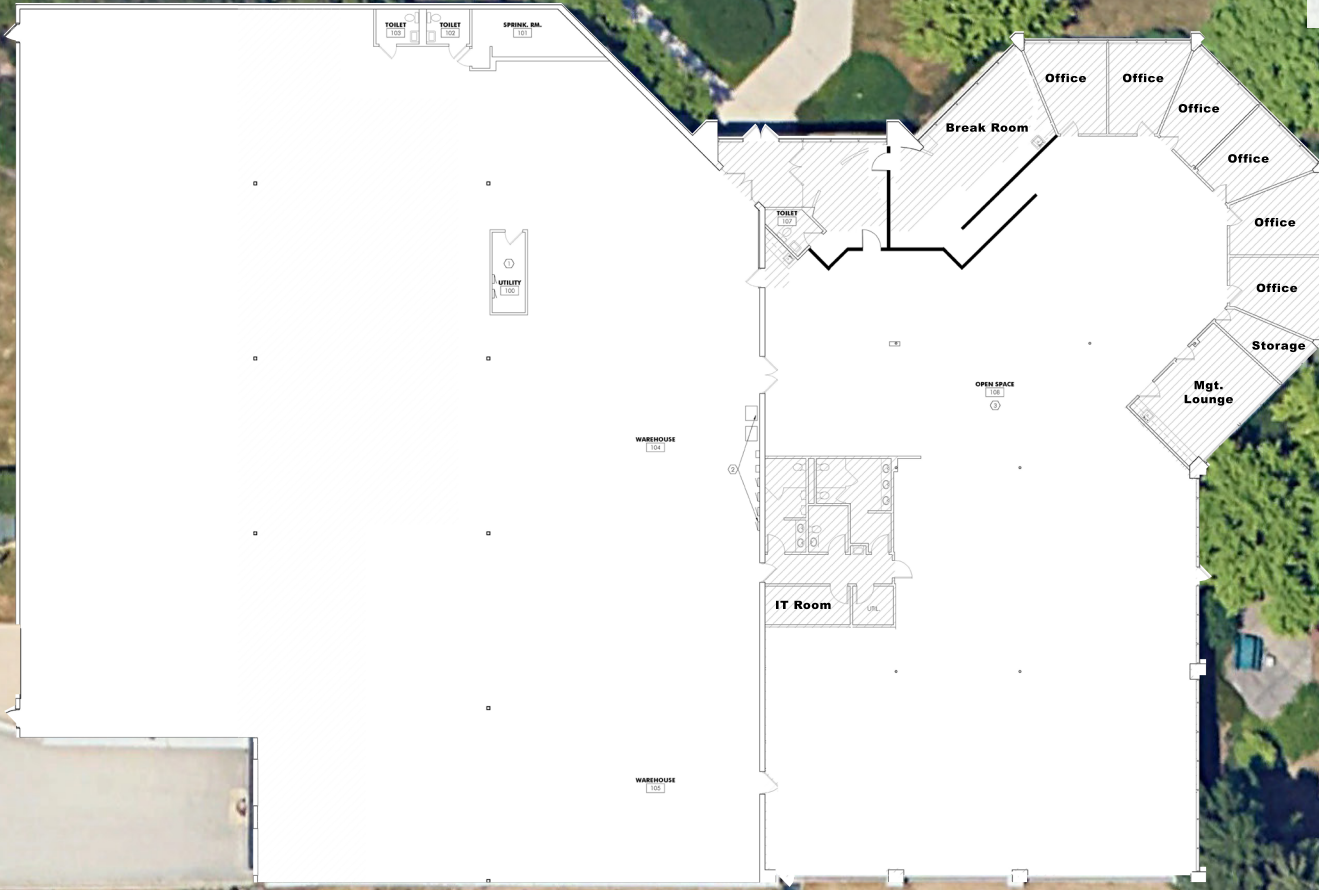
TOILET
103

TOILET
102

SPRINK. RM.
101

Office

Office

Office

Office

Break Room

Office

Office

TOILET
107

1

UTILITY
100

Storage

OPEN SPACE
106

3

Mgt. Lounge

WAREHOUSE
104

2

IT Room

UTIL.

WAREHOUSE
105